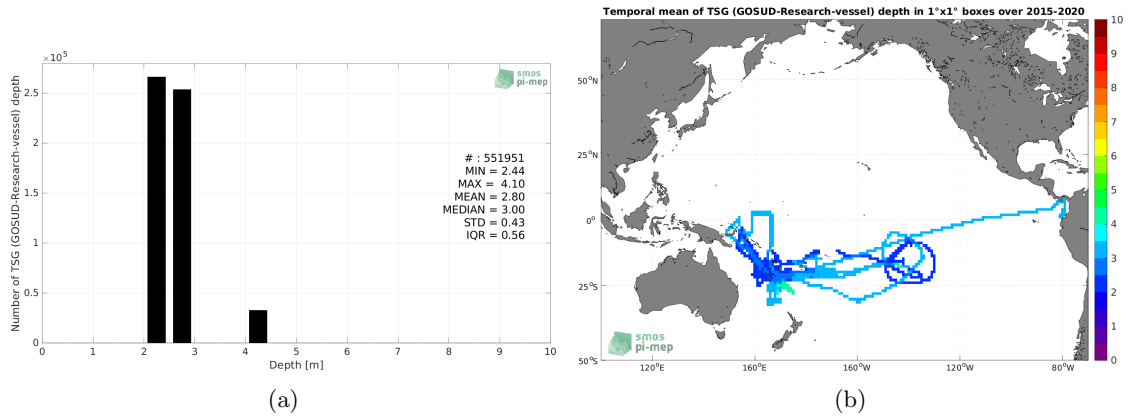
$\times 10^5$

smos pi-mep

Number of TSG (GOSUD-Research-vessel) depth

2.5
2
1.5
1
0.5
0

# : 551951
MIN = 2.44
MAX = 4.10
MEAN = 2.80
MEDIAN = 3.00
STD = 0.43
IQR = 0.56

0 1 2 3 4 5 6 7 8 9 10
Depth [m]

(a)

Temporal mean of TSG (GOSUD-Research-vessel) depth in 1°x1° boxes over 2015-2020

50°N
25°N
0°
25°S
50°S

120°E 160°E 160°W 120°W 80°W

smos pi-mep

10
9
8
7
6
5
4
3
2
1
0

(b)